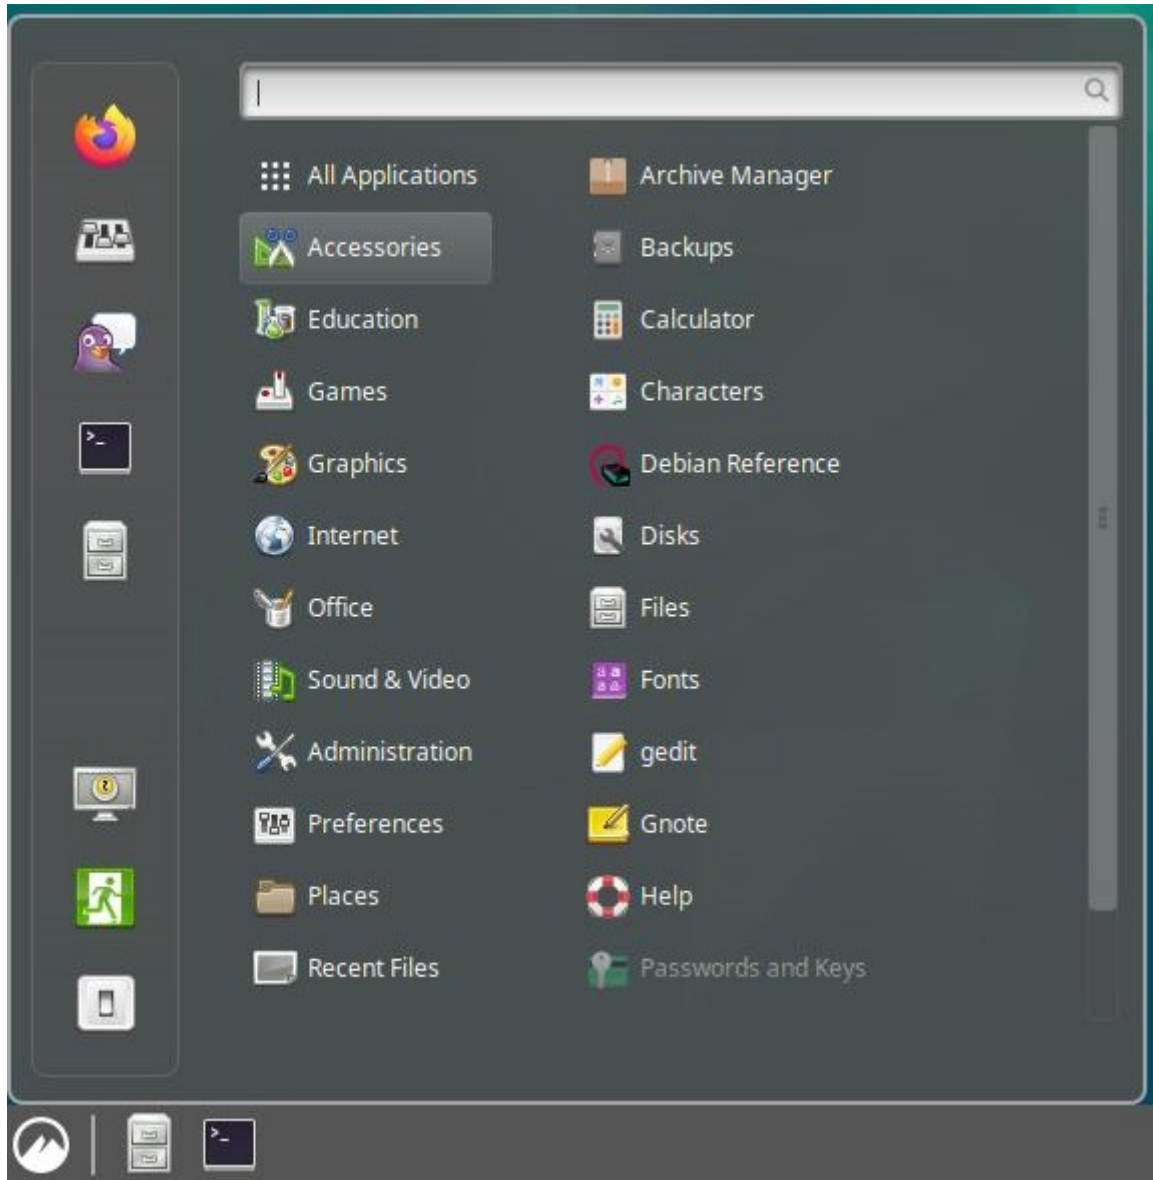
All Applications
Accessories
Education
Games
Graphics
Internet
Office
Sound & Video
Administration
Preferences
Places
Recent Files

Archive Manager
Backups
Calculator
Characters
Debian Reference
Disks
Files
Fonts
gedit
Gnote
Help
Passwords and Keys